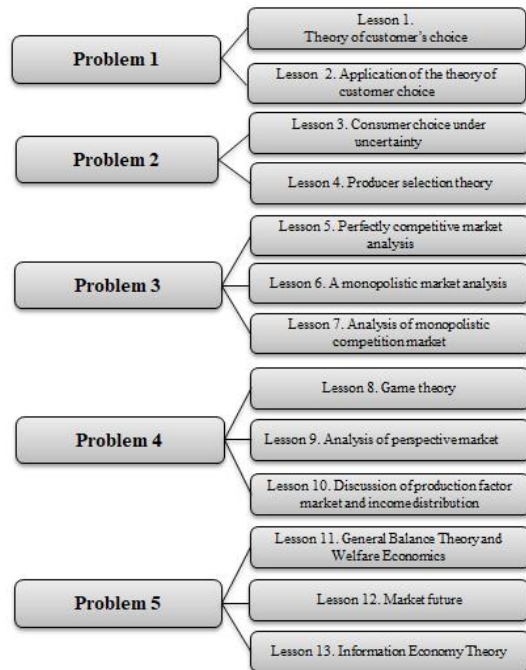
Problem 1

Lesson 1.
Theory of customer's choice

Lesson 2. Application of the theory of customer choice

Problem 2

Lesson 3. Consumer choice under uncertainty

Lesson 4. Producer selection theory

Problem 3

Lesson 5. Perfectly competitive market analysis

Lesson 6. A monopolistic market analysis

Lesson 7. Analysis of monopolistic competition market

Problem 4

Lesson 8. Game theory

Lesson 9. Analysis of perspective market

Lesson 10. Discussion of production factor market and income distribution

Problem 5

Lesson 11. General Balance Theory and Welfare Economics

Lesson 12. Market future

Lesson 13. Information Economy Theory